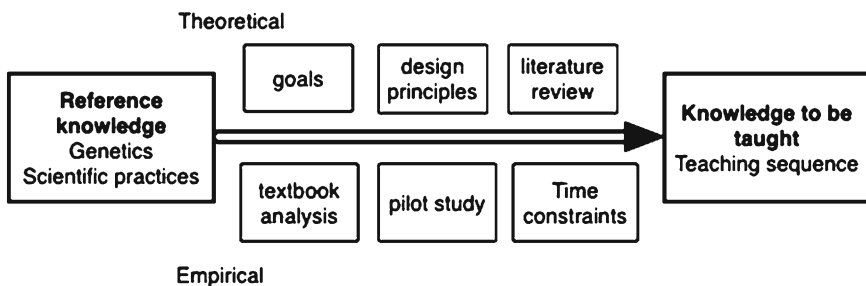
Theoretical

goals

design principles

literature review

Reference knowledge
Genetics
Scientific practices

Knowledge to be taught
Teaching sequence

textbook analysis

pilot study

Time constraints

Empirical